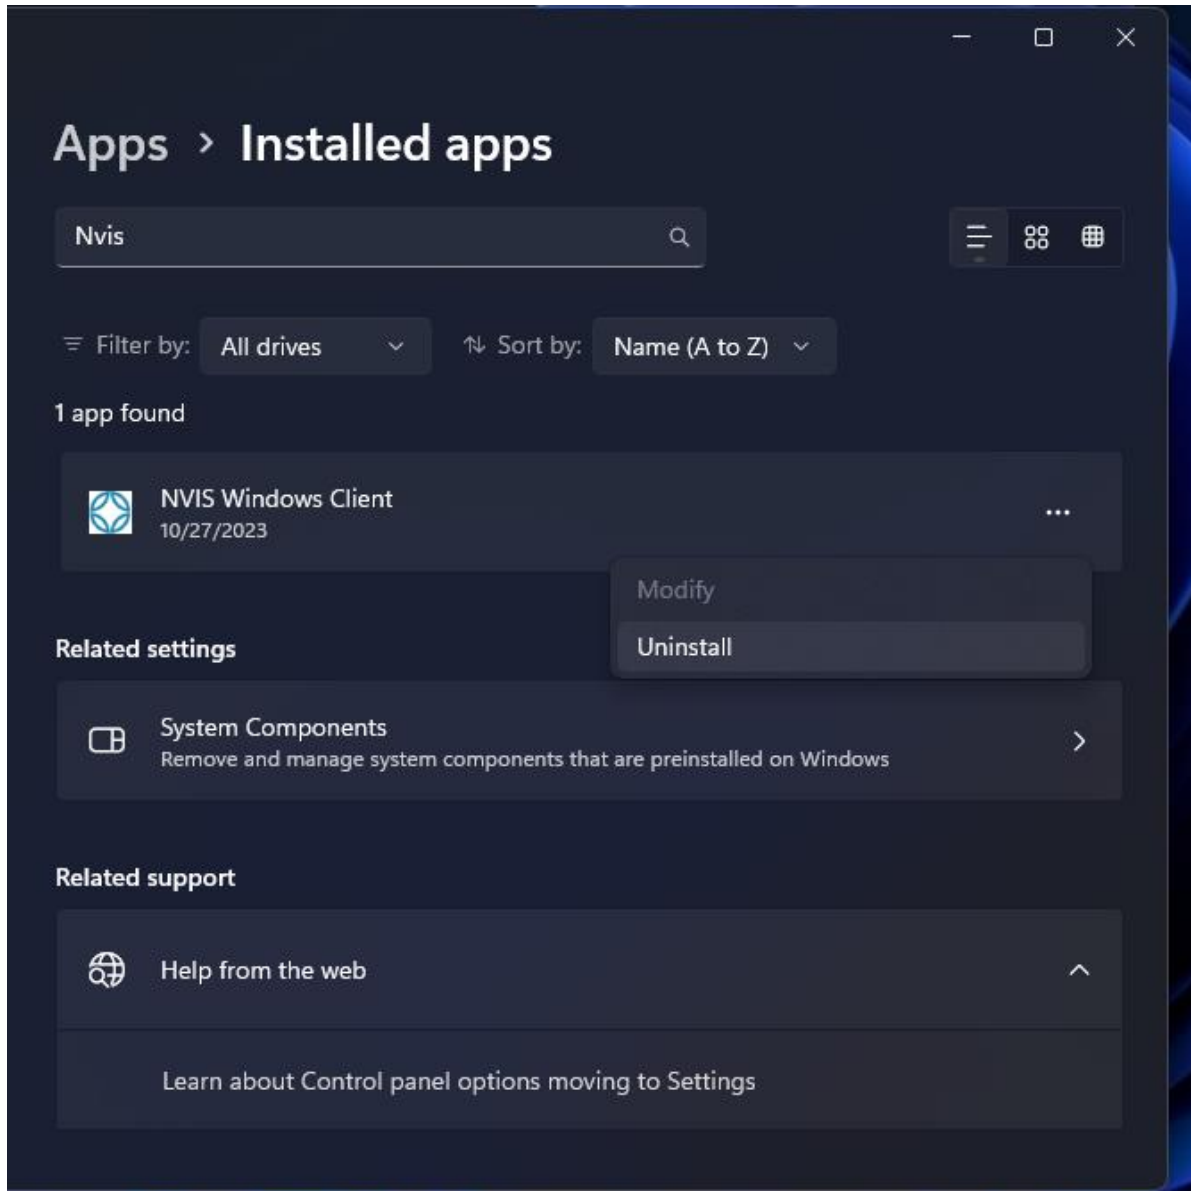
Apps > Installed apps

Nvis

Filter by: All drives

Sort by: Name (A to Z)

1 app found

NVIS Windows Client
10/27/2023

...

Modify

Uninstall

Related settings

System Components
Remove and manage system components that are preinstalled on Windows

Related support

Help from the web

Learn about Control panel options moving to Settings